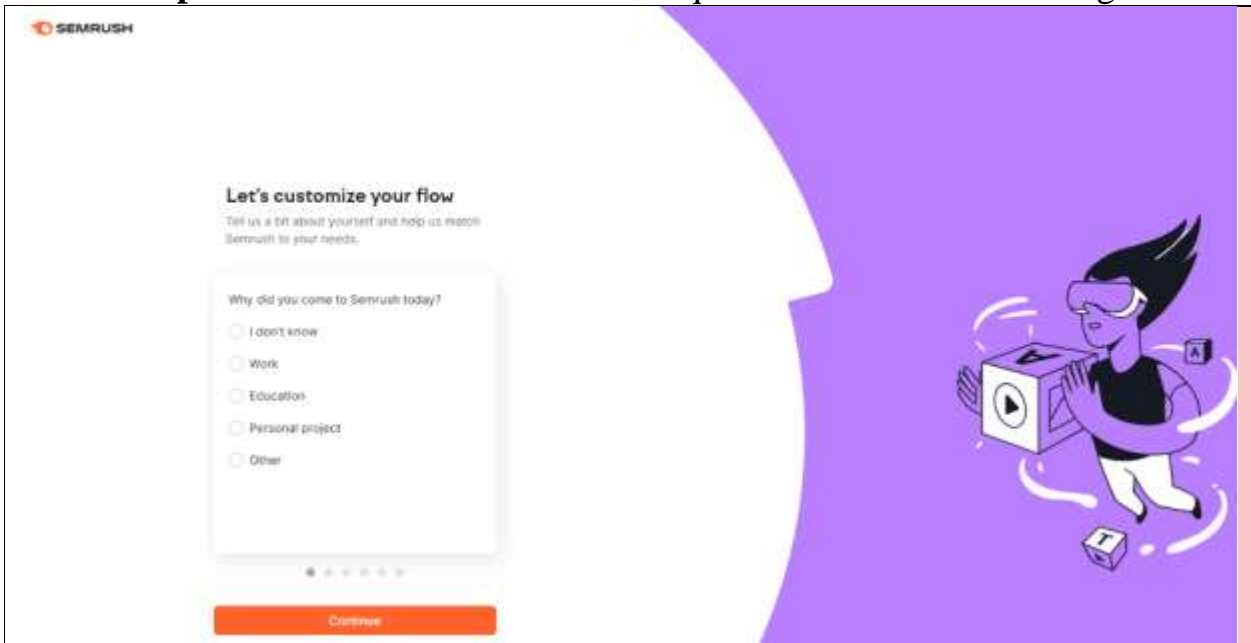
SEMRUSH

Let's customize your flow

Tell us a bit about yourself and help us match Semrush to your needs.

Why did you come to Semrush today?

I don't know

Work

Education

Personal project

Other

Continue